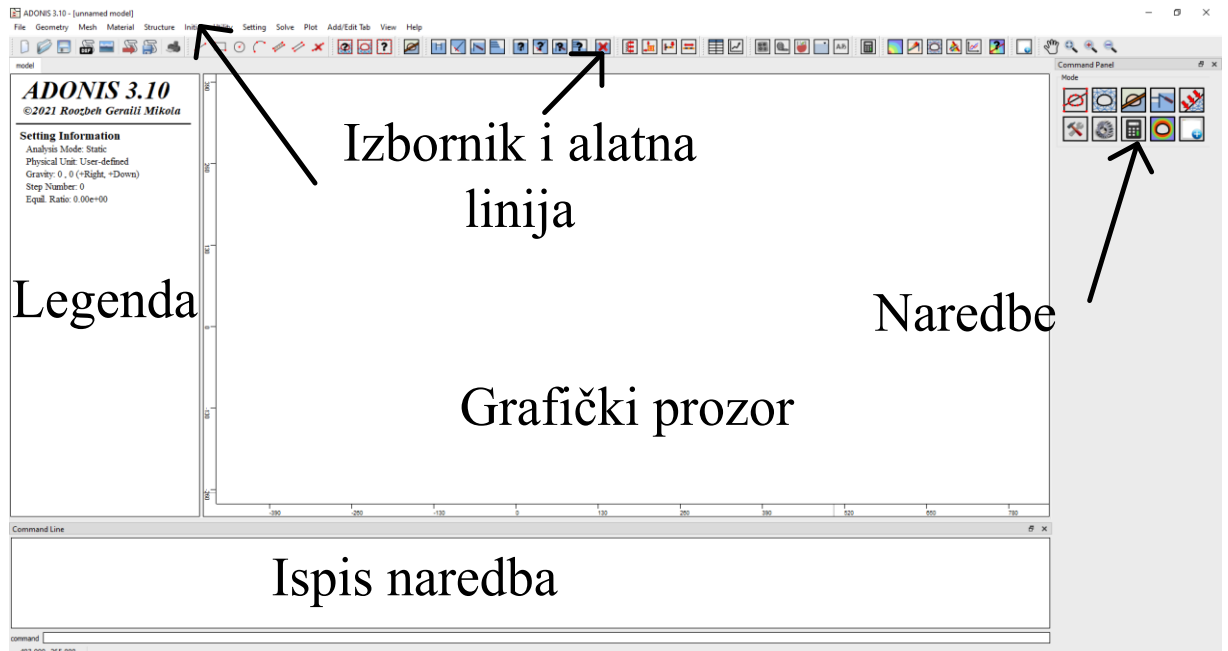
ADONIS 3.10 - [unnamed model]

File Geometry Mesh Material Structure Init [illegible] Utility Setting Solve Plot Add/Edit Tab View Help

model

ADONIS 3.10
©2021 Roozbeh Geraili Mikola

Setting Information
Analysis Mode: Static
Physical Unit: User-defined
Gravity: 0 , 0 (+Right, +Down)
Step Number: 0
Equil. Ratio: 0.00e+00

Legenda

Izbornik i alatna linija

Grafički prozor

-390 -260 -130 0 130 260 390 520 650 780

Command Panel
Mode

Naredbe

Command Line

Ispis naredba

command